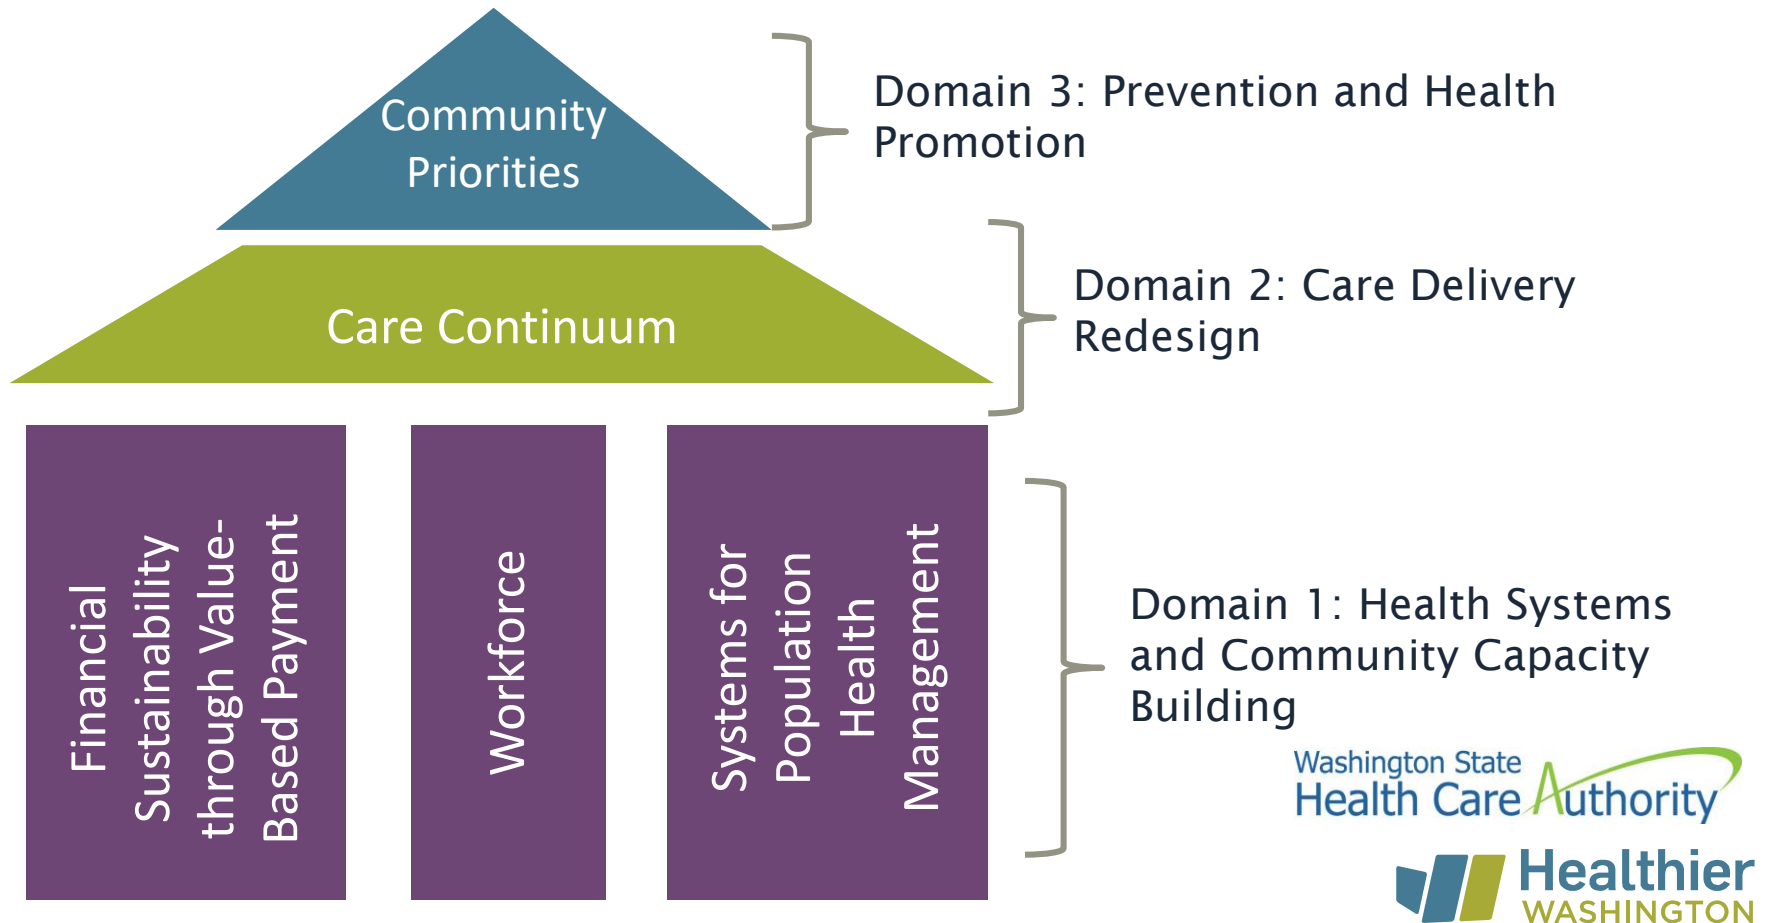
Community Priorities

Domain 3: Prevention and Health Promotion

Care Continuum

Domain 2: Care Delivery Redesign

Financial Sustainability through Value-Based Payment

Workforce

Systems for Population Health Management

Domain 1: Health Systems and Community Capacity Building

Washington State Health Care Authority

Healthier WASHINGTON